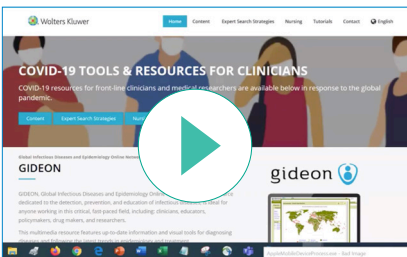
Wolters Kluwer

Home Content Expert Search Strategies Nursing Tutorials Contact English

COVID-19 TOOLS & RESOURCES FOR CLINICIANS

COVID-19 resources for front-line clinicians and medical researchers are available below in response to the global pandemic.

Content Expert Search Strategies Nur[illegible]

Global Infectious Diseases and Epidemiology Online Network

GIDEON

GIDEON, Global Infectious Diseases and Epidemiology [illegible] dedicated to the detection, prevention, and education of infectious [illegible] ideal for anyone working in this critical, fast-paced field, including: clinicians, educators, policymakers, drug makers, and researchers.

This multimedia resource features up-to-date information and visual tools for diagnosing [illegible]

gideon

AppleMobileDeviceProcess.exe - Bad Image